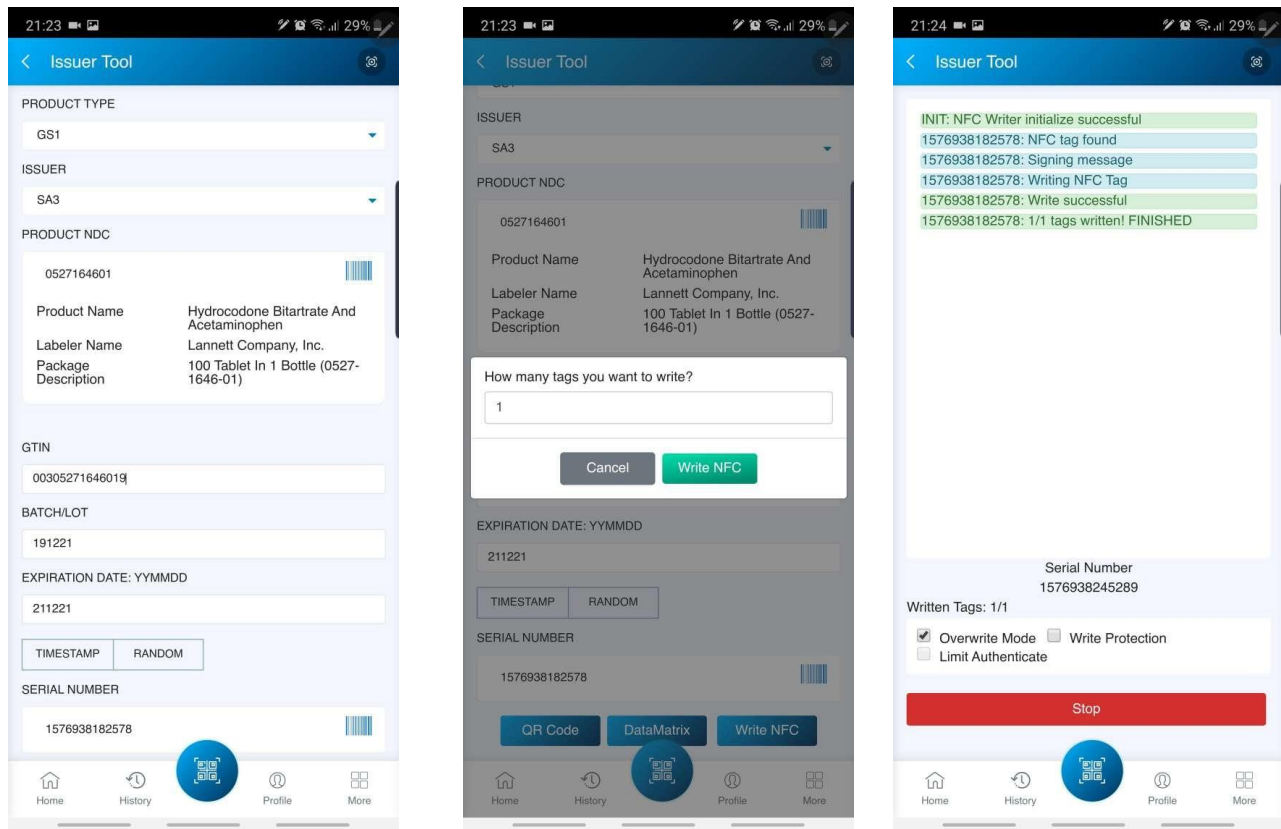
21:23 29%

Issuer Tool

PRODUCT TYPE

GS1

ISSUER

SA3

PRODUCT NDC

0527164601

| | |
|---|---|
| Product Name | Hydrocodone Bitartrate And Acetaminophen |
| Labeler Name | Lannett Company, Inc. |
| Package Description | 100 Tablet In 1 Bottle (0527-1646-01) |

GTIN

00305271646019

BATCH/LOT

191221

EXPIRATION DATE: YYMMDD

211221

TIMESTAMP RANDOM

SERIAL NUMBER

1576938182578

Home History Profile More

21:23 29%

Issuer Tool

ISSUER

SA3

PRODUCT NDC

0527164601

| | |
|---|---|
| Product Name | Hydrocodone Bitartrate And Acetaminophen |
| Labeler Name | Lannett Company, Inc. |
| Package Description | 100 Tablet In 1 Bottle (0527-1646-01) |

How many tags you want to write?

1

Cancel Write NFC

EXPIRATION DATE: YYMMDD

211221

TIMESTAMP RANDOM

SERIAL NUMBER

1576938182578

QR Code DataMatrix Write NFC

Home History Profile More

21:24 29%

Issuer Tool

INIT: NFC Writer initialize successful
1576938182578: NFC tag found
1576938182578: Signing message
1576938182578: Writing NFC Tag
1576938182578: Write successful
1576938182578: 1/1 tags written! FINISHED

Serial Number
1576938245289

Written Tags: 1/1

Overwrite Mode Write Protection
Limit Authenticate

Stop

Home History Profile More